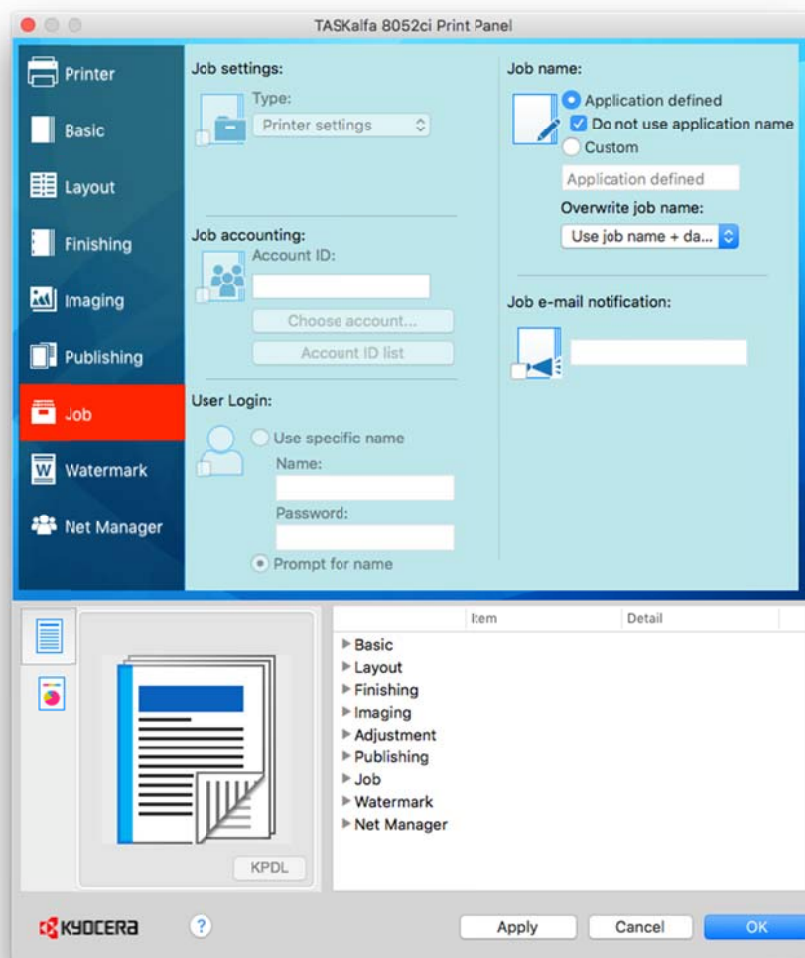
TASKalfa 8052ci Print Panel

Printer
Basic
Layout
Finishing
Imaging
Publishing
Job
Watermark
Net Manager

Job settings:
Type:
Printer settings

Job accounting:
Account ID:
Choose account...
Account ID list

User Login:
Use specific name
Name:
Password:
Prompt for name

Job name:
Application defined
Do not use application name
Custom
Application defined
Overwrite job name:
Use job name + da...

Job e-mail notification:

KPDL

| Item | Detail |
|---|---|
| Basic | |
| Layout | |
| Finishing | |
| Imaging | |
| Adjustment | |
| Publishing | |
| Job | |
| Watermark | |
| Net Manager | |

KYOCERA
?
Apply
Cancel
OK